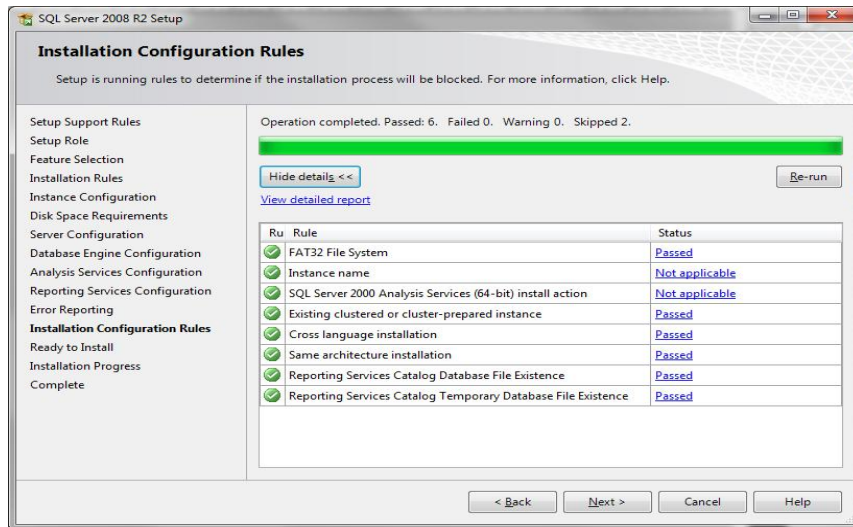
SQL Server 2008 R2 Setup

Installation Configuration Rules

Setup is running rules to determine if the installation process will be blocked. For more information, click Help.

Setup Support Rules
Setup Role
Feature Selection
Installation Rules
Instance Configuration
Disk Space Requirements
Server Configuration
Database Engine Configuration
Analysis Services Configuration
Reporting Services Configuration
Error Reporting
Installation Configuration Rules
Ready to Install
Installation Progress
Complete

Operation completed. Passed: 6. Failed 0. Warning 0. Skipped 2.

Hide details <<

Re-run

View detailed report

| Ru | Rule | Status |
|---|---|---|
| | FAT32 File System | Passed |
| | Instance name | Not applicable |
| | SQL Server 2000 Analysis Services (64-bit) install action | Not applicable |
| | Existing clustered or cluster-prepared instance | Passed |
| | Cross language installation | Passed |
| | Same architecture installation | Passed |
| | Reporting Services Catalog Database File Existence | Passed |
| | Reporting Services Catalog Temporary Database File Existence | Passed |

< Back   Next >   Cancel   Help